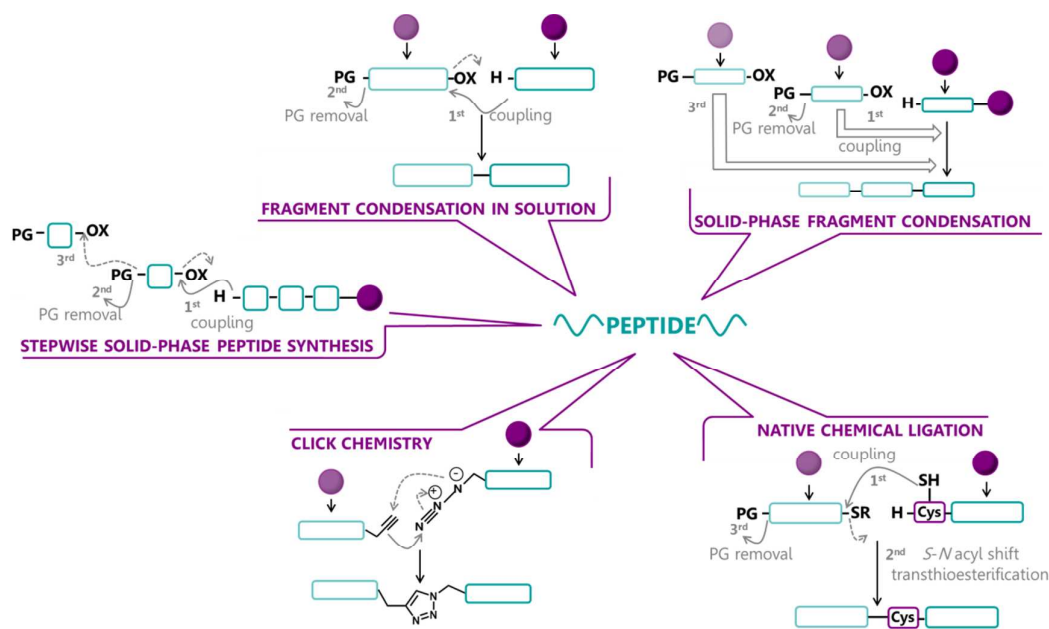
PG – –OX H –
2nd
PG removal
1st
coupling

FRAGMENT CONDENSATION IN SOLUTION

PG – –OX
3rd
PG – –OX
2nd
PG removal
H –
1st
coupling

SOLID-PHASE FRAGMENT CONDENSATION

PG – –OX
3rd
PG – –OX
2nd
PG removal
1st
coupling
H –

STEPWISE SOLID-PHASE PEPTIDE SYNTHESIS

PEPTIDE

CLICK CHEMISTRY

$\oplus$
N
$\ominus$
N
N

N
N
N

NATIVE CHEMICAL LIGATION

coupling
1st
SH
PG – –SR
H – Cys
3rd
PG removal
2nd
S-N acyl shift
transthioesterification

Cys